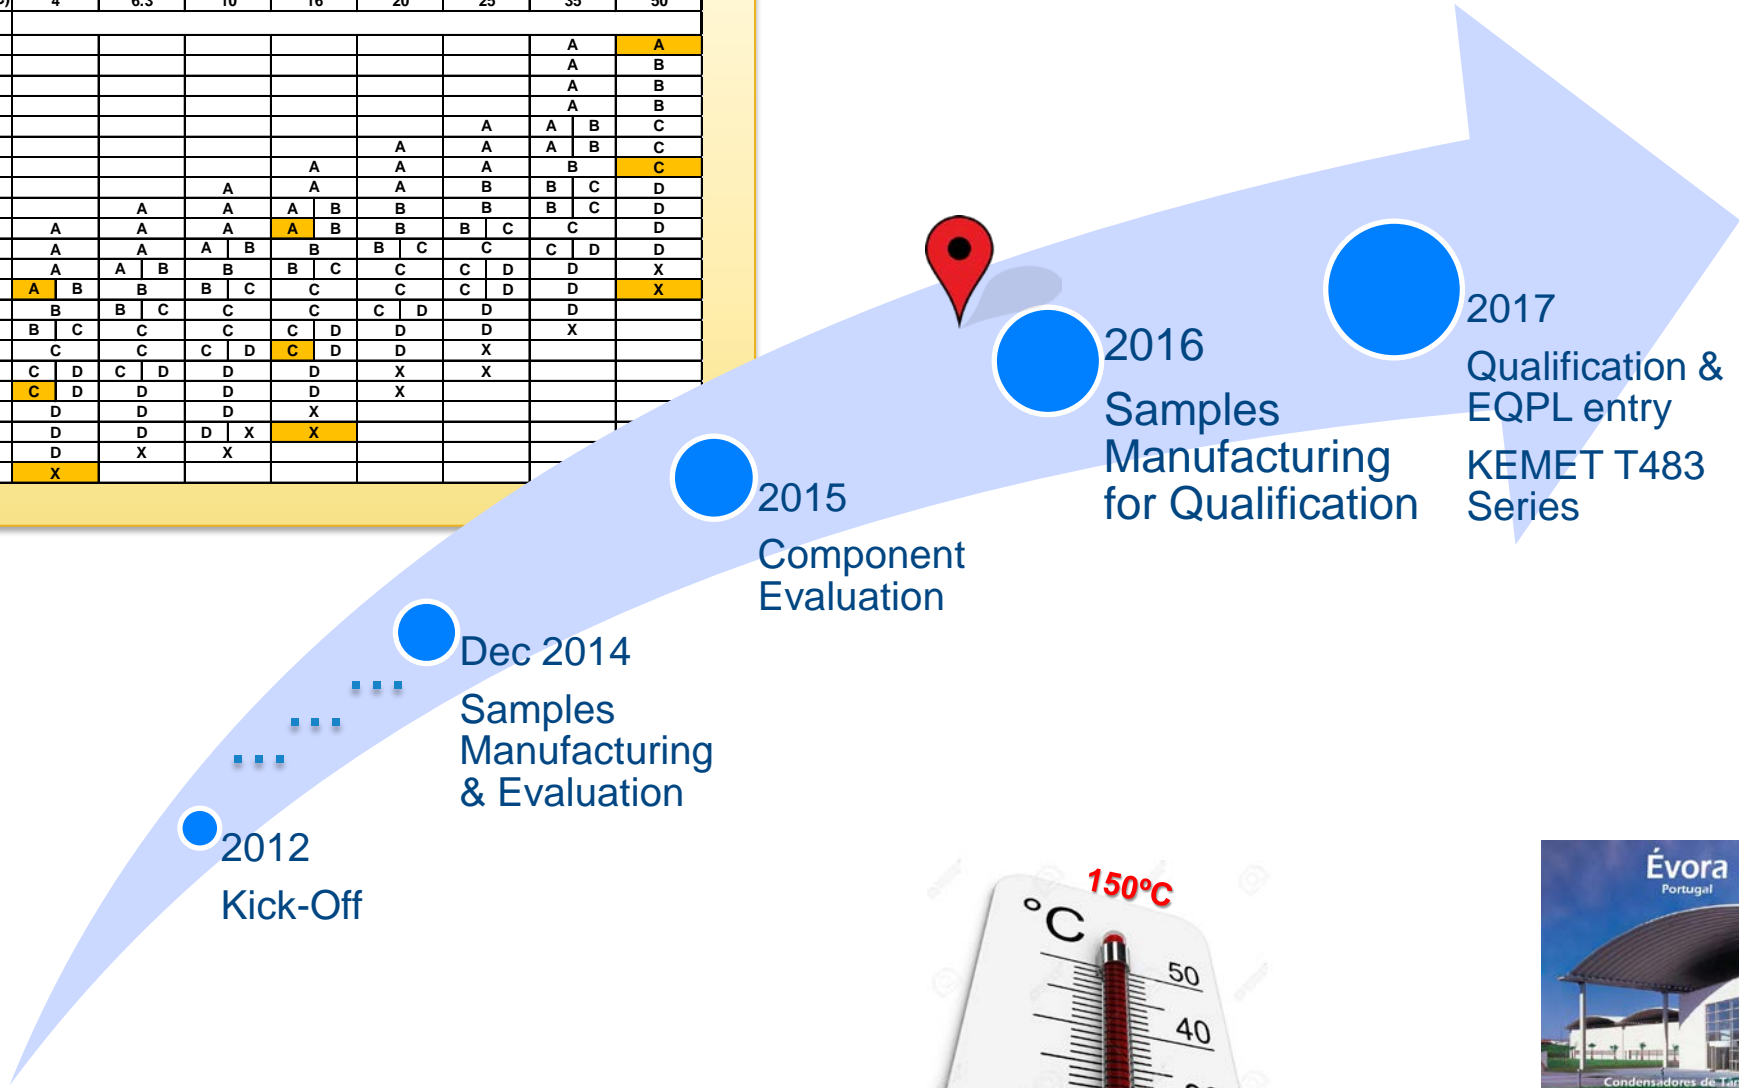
| 4 | 6.3 | 10 | 16 | 20 | 25 | 35 | 50 |
|---|---|---|---|---|---|---|---|
| | | | | | | A | A |
| | | | | | | A | B |
| | | | | | | A | B |
| | | | | | | A | B |
| | | | | | A | A B | C |
| | | | | A | A | A B | C |
| | | | A | A | A | B | C |
| | | A | A | A | B | B C | D |
| | A | A | A B | B | B | B C | D |
| A | A | A | A B | B | B C | C | D |
| A | A | A B | B | B C | C | C D | D |
| A | A B | B | B C | C | C D | D | X |
| A B | B | B C | C | C | C D | D | X |
| B | B C | C | C | C D | D | D | |
| B C | C | C | C D | D | D | X | |
| C | C | C D | C D | D | X | | |
| C D | C D | D | D | X | X | | |
| C D | D | D | D | X | | | |
| D | D | D | X | | | | |
| D | D | D X | X | | | | |
| D | X | X | | | | | |
| X | | | | | | | |

2012
Kick-Off

Dec 2014
Samples Manufacturing & Evaluation

2015
Component Evaluation

2016
Samples Manufacturing for Qualification

2017
Qualification & EQPL entry
KEMET T483 Series

150°C
°C
50
40

Évora
Portugal
Condensadores de Tar